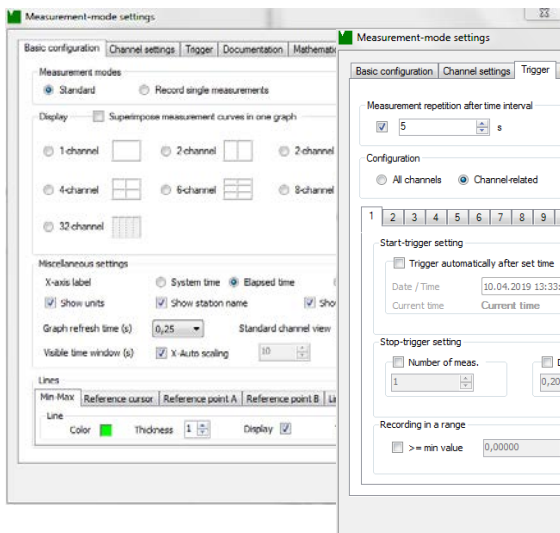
Measurement-mode settings

Basic configuration | Channel settings | Trigger | Documentation | Mathemati

Measurement modes
Standard
Record single measurements

Display
Superimpose measurement curves in one graph
1-channel
2-channel
2-channel
4-channel
6-channel
8-channel
32 channel

Miscellaneous settings
X-axis label
System time
Elapsed time
Show units
Show station name
Sho
Graph refresh time (s)
0,25
Standard channel view
Visible time window (s)
X-Auto scaling
10

Lines
Min-Max | Reference cursor | Reference point A | Reference point B | Li
Line
Color
Thickness
1
Display

Measurement-mode settings

Basic configuration | Channel settings | Trigger

Measurement repetition after time interval
5
s

Configuration
All channels
Channel-related

1 | 2 | 3 | 4 | 5 | 6 | 7 | 8 | 9

Start-trigger setting
Trigger automatically after set time
Date / Time
10.04.2019 13:33
Current time
Current time

Stop-trigger setting
Number of meas.
1
0,20

Recording in a range
>= min value
0,00000